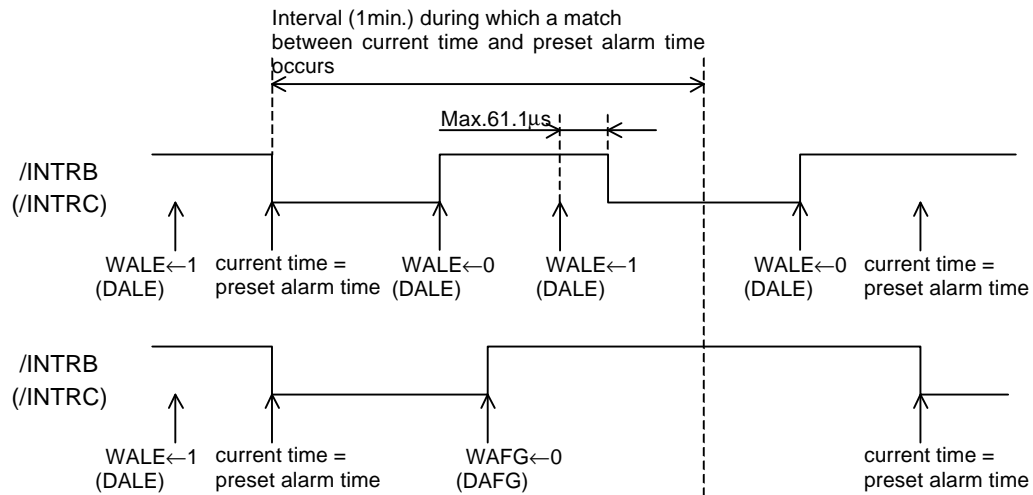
Interval (1min.) during which a match between current time and preset alarm time occurs

Max.61.1µs

/INTRB
(/INTRC)

WALE←1
(DALE)

current time =
preset alarm time

WALE←0
(DALE)

WALE←1
(DALE)

WALE←0
(DALE)

current time =
preset alarm time

/INTRB
(/INTRC)

WALE←1
(DALE)

current time =
preset alarm time

WAFG←0
(DAFG)

current time =
preset alarm time